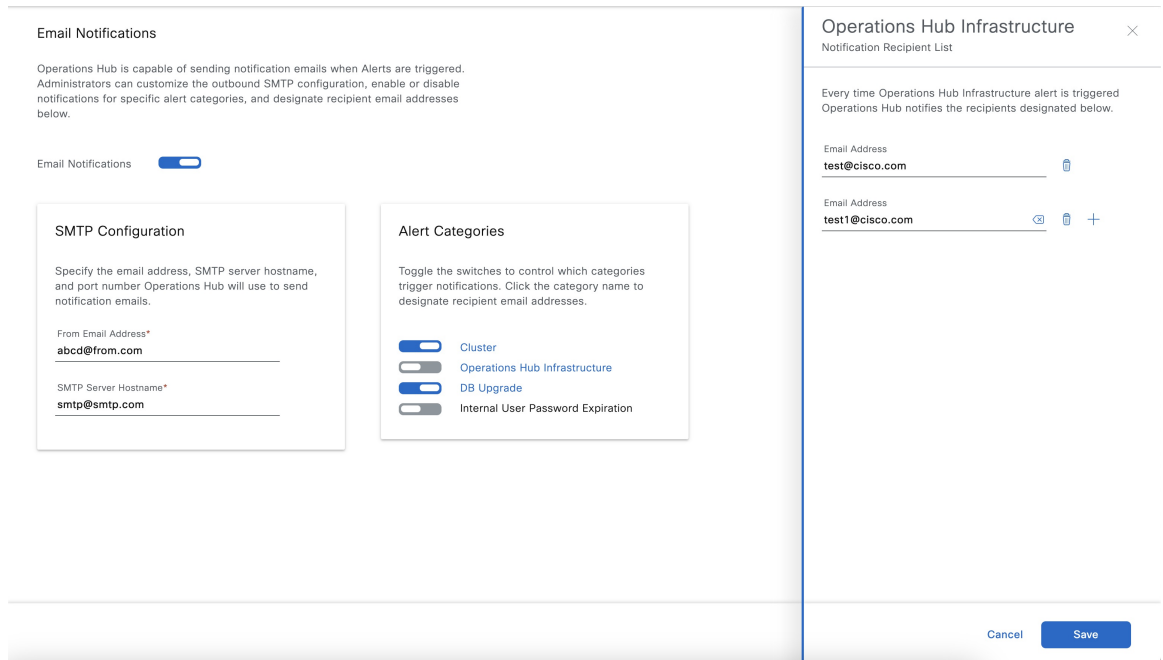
Email Notifications

Operations Hub is capable of sending notification emails when Alerts are triggered. Administrators can customize the outbound SMTP configuration, enable or disable notifications for specific alert categories, and designate recipient email addresses below.

Email Notifications

SMTP Configuration

Specify the email address, SMTP server hostname, and port number Operations Hub will use to send notification emails.

From Email Address*
abcd@from.com

SMTP Server Hostname*
smtp@smtp.com

Alert Categories

Toggle the switches to control which categories trigger notifications. Click the category name to designate recipient email addresses.

Cluster
Operations Hub Infrastructure
DB Upgrade
Internal User Password Expiration

Operations Hub Infrastructure
Notification Recipient List

Every time Operations Hub Infrastructure alert is triggered Operations Hub notifies the recipients designated below.

Email Address
test@cisco.com

Email Address
test1@cisco.com

Cancel
Save